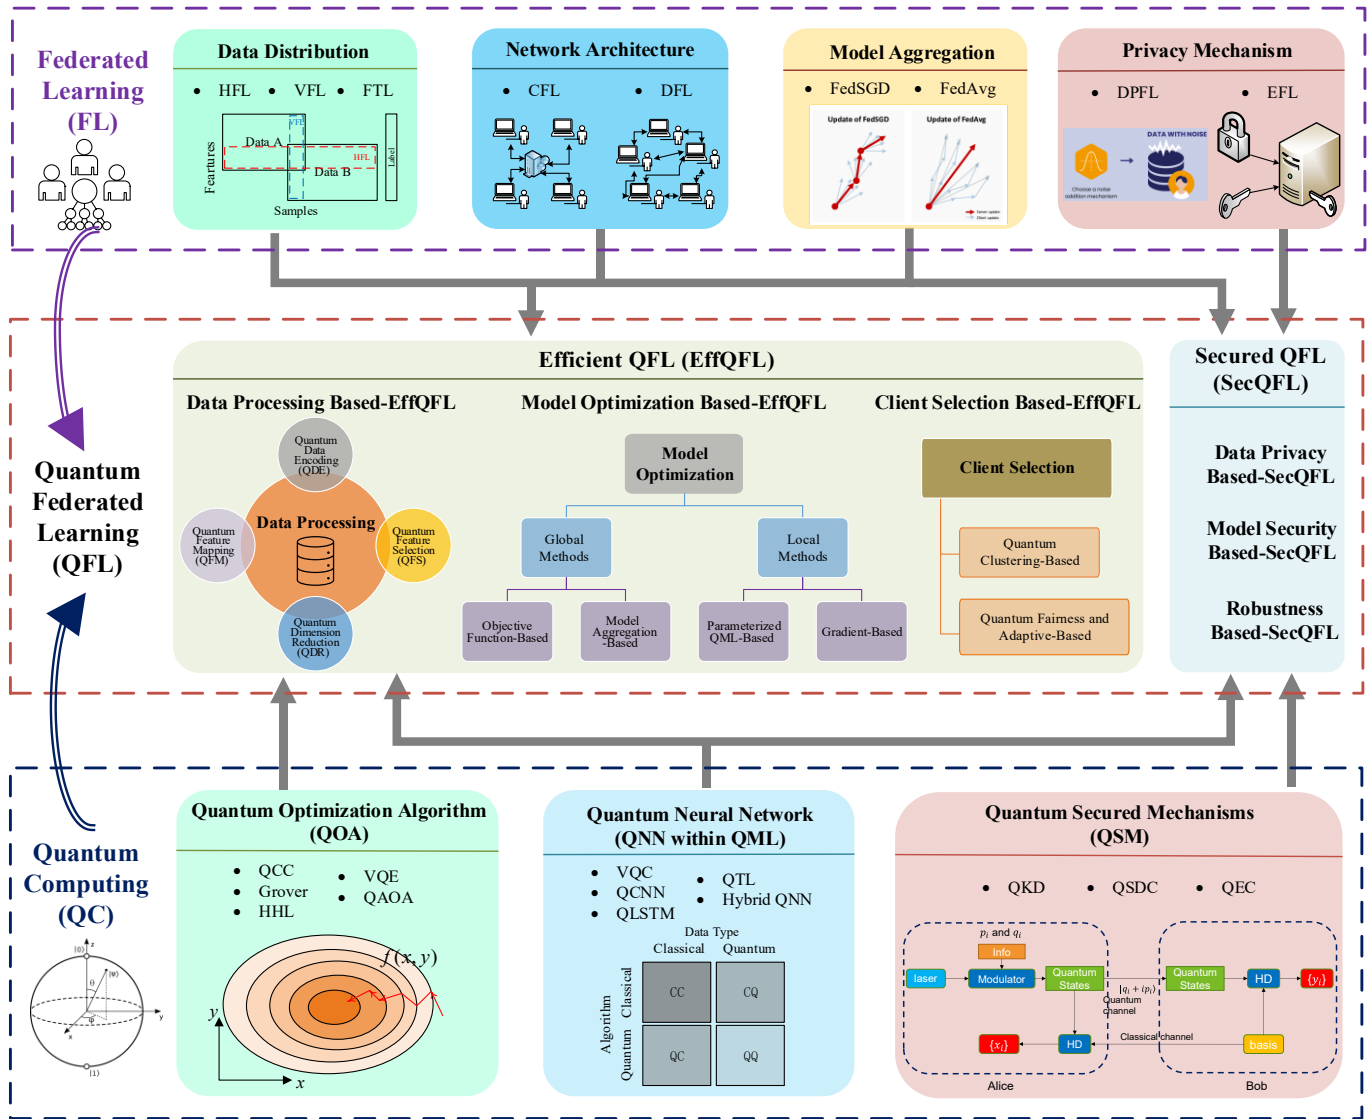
Federated Learning (FL)

Data Distribution
• HFL • VFL • FTL
Feartures
Data A
VFL
HFL
Data B
Label
Samples

Network Architecture
• CFL • DFL

Model Aggregation
• FedSGD • FedAvg
Update of FedSGD
Update of FedAvg
Server update
Client update

Privacy Mechanism
• DPFL • EFL
Choose a noise addition mechanism
DATA WITH NOISE

Quantum Federated Learning (QFL)

Efficient QFL (EffQFL)

Data Processing Based-EffQFL
Quantum Data Encoding (QDE)
Quantum Feature Mapping (QFM)
Data Processing
Quantum Feature Selection (QFS)
Quantum Dimension Reduction (QDR)

Model Optimization Based-EffQFL
Model Optimization
Global Methods
Local Methods
Objective Function-Based
Model Aggregation -Based
Parameterized QML-Based
Gradient-Based

Client Selection Based-EffQFL
Client Selection
Quantum Clustering-Based
Quantum Fairness and Adaptive-Based

Secured QFL (SecQFL)
Data Privacy Based-SecQFL
Model Security Based-SecQFL
Robustness Based-SecQFL

Quantum Computing (QC)
$|0\rangle$
$|\psi\rangle$
$\theta$
$\varphi$
z
y
x
$|1\rangle$

Quantum Optimization Algorithm (QOA)
• QCC
• Grover
• HHL
• VQE
• QAOA
$f(x,y)$
$y$
$x$

Quantum Neural Network (QNN within QML)
• VQC
• QCNN
• QLSTM
• QTL
• Hybrid QNN
Data Type
Classical Quantum
Algorithm
Classical
Quantum
CC CQ
QC QQ

Quantum Secured Mechanisms (QSM)
• QKD • QSDC • QEC
$p_i$ and $q_i$
Info
laser
Modulator
Quantum States
$|q_i + \langle p_i\rangle$
Quantum channel
Quantum States
HD
$\{y_i\}$
Classical channel
$\{x_i\}$
HD
basis
Alice
Bob